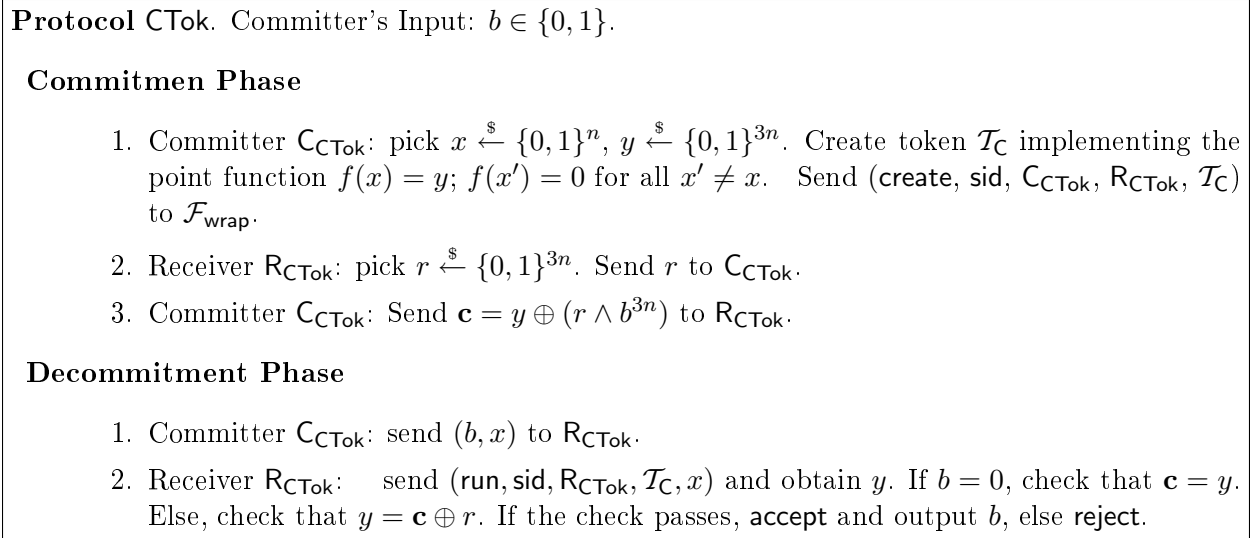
**Protocol** CTok. Committer's Input: $b \in \{0,1\}$.

**Commitmen Phase**

1. Committer $\mathsf{C}_{\mathsf{CTok}}$: pick $x \xleftarrow{\$} \{0,1\}^n$, $y \xleftarrow{\$} \{0,1\}^{3n}$. Create token $\mathcal{T}_{\mathsf{C}}$ implementing the point function $f(x) = y$; $f(x') = 0$ for all $x' \neq x$. Send (create, sid, $\mathsf{C}_{\mathsf{CTok}}$, $\mathsf{R}_{\mathsf{CTok}}$, $\mathcal{T}_{\mathsf{C}}$) to $\mathcal{F}_{\mathsf{wrap}}$.

2. Receiver $\mathsf{R}_{\mathsf{CTok}}$: pick $r \xleftarrow{\$} \{0,1\}^{3n}$. Send $r$ to $\mathsf{C}_{\mathsf{CTok}}$.

3. Committer $\mathsf{C}_{\mathsf{CTok}}$: Send $\mathbf{c} = y \oplus (r \wedge b^{3n})$ to $\mathsf{R}_{\mathsf{CTok}}$.

**Decommitment Phase**

1. Committer $\mathsf{C}_{\mathsf{CTok}}$: send $(b, x)$ to $\mathsf{R}_{\mathsf{CTok}}$.

2. Receiver $\mathsf{R}_{\mathsf{CTok}}$: send $(\mathsf{run}, \mathsf{sid}, \mathsf{R}_{\mathsf{CTok}}, \mathcal{T}_{\mathsf{C}}, x)$ and obtain $y$. If $b = 0$, check that $\mathbf{c} = y$. Else, check that $y = \mathbf{c} \oplus r$. If the check passes, accept and output $b$, else reject.